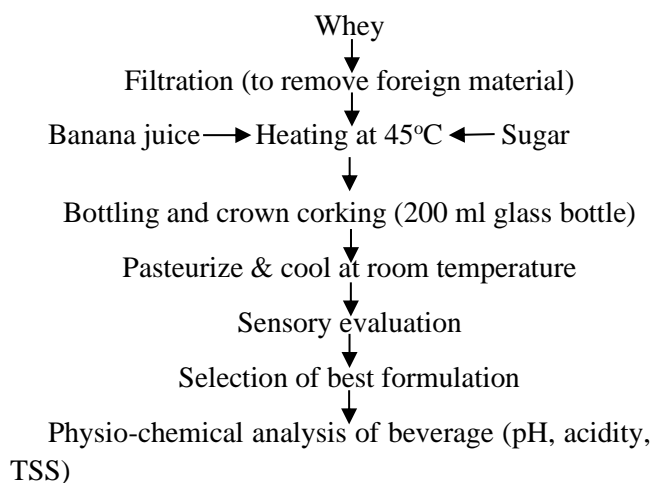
Whey

Filtration (to remove foreign material)

Banana juice → Heating at 45$^{o}$C ← Sugar

Bottling and crown corking (200 ml glass bottle)

Pasteurize & cool at room temperature

Sensory evaluation

Selection of best formulation

Physio-chemical analysis of beverage (pH, acidity, TSS)